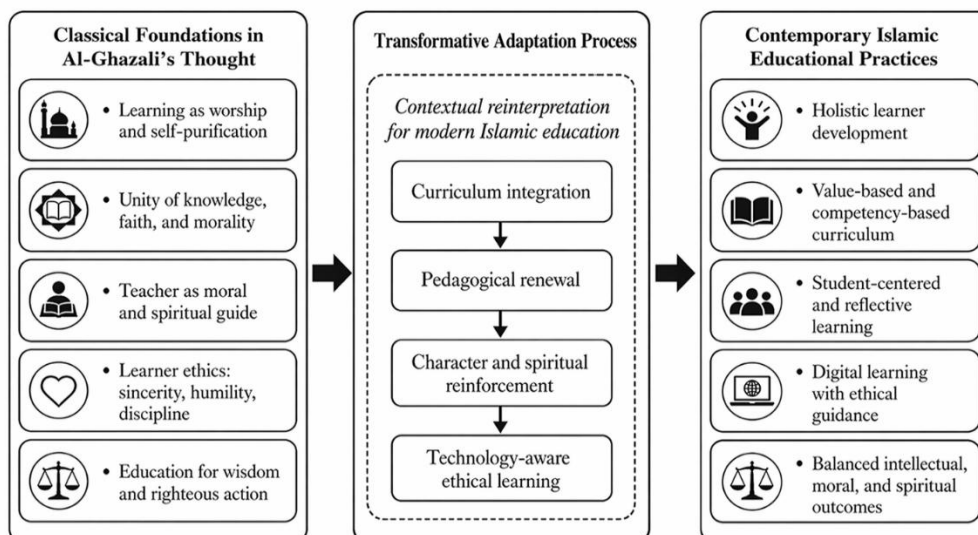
Classical Foundations in Al-Ghazali's Thought

• Learning as worship and self-purification

• Unity of knowledge, faith, and morality

• Teacher as moral and spiritual guide

• Learner ethics: sincerity, humility, discipline

• Education for wisdom and righteous action

Transformative Adaptation Process

Contextual reinterpretation for modern Islamic education

Curriculum integration

Pedagogical renewal

Character and spiritual reinforcement

Technology-aware ethical learning

Contemporary Islamic Educational Practices

• Holistic learner development

• Value-based and competency-based curriculum

• Student-centered and reflective learning

• Digital learning with ethical guidance

• Balanced intellectual, moral, and spiritual outcomes